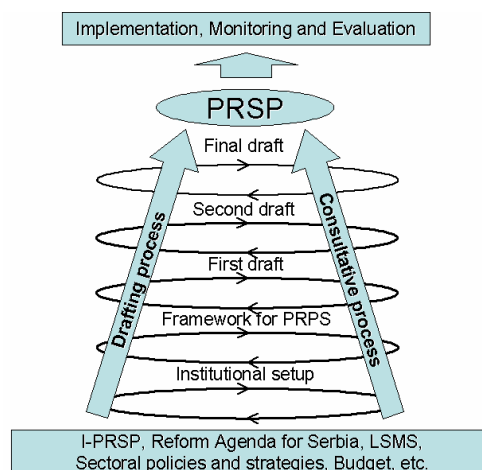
Implementation, Monitoring and Evaluation

PRSP

Final draft

Second draft

First draft

Framework for PRPS

Institutional setup

Drafting process

Consultative process

I-PRSP, Reform Agenda for Serbia, LSMS, Sectoral policies and strategies, Budget, etc.